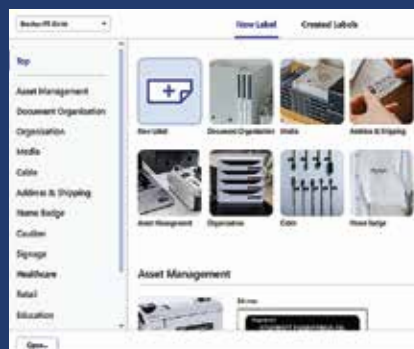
Brother PT-D610

New Label

Created Labels

Top

Asset Management

Document Organization

Organization

Media

Cable

Address & Shipping

Name Badge

Caution

Signage

Healthcare

Retail

Education

New Label

Document Organization

Media

Address & Shipping

Asset Management

Organization

Cable

Name Badge

Asset Management

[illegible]

Open...